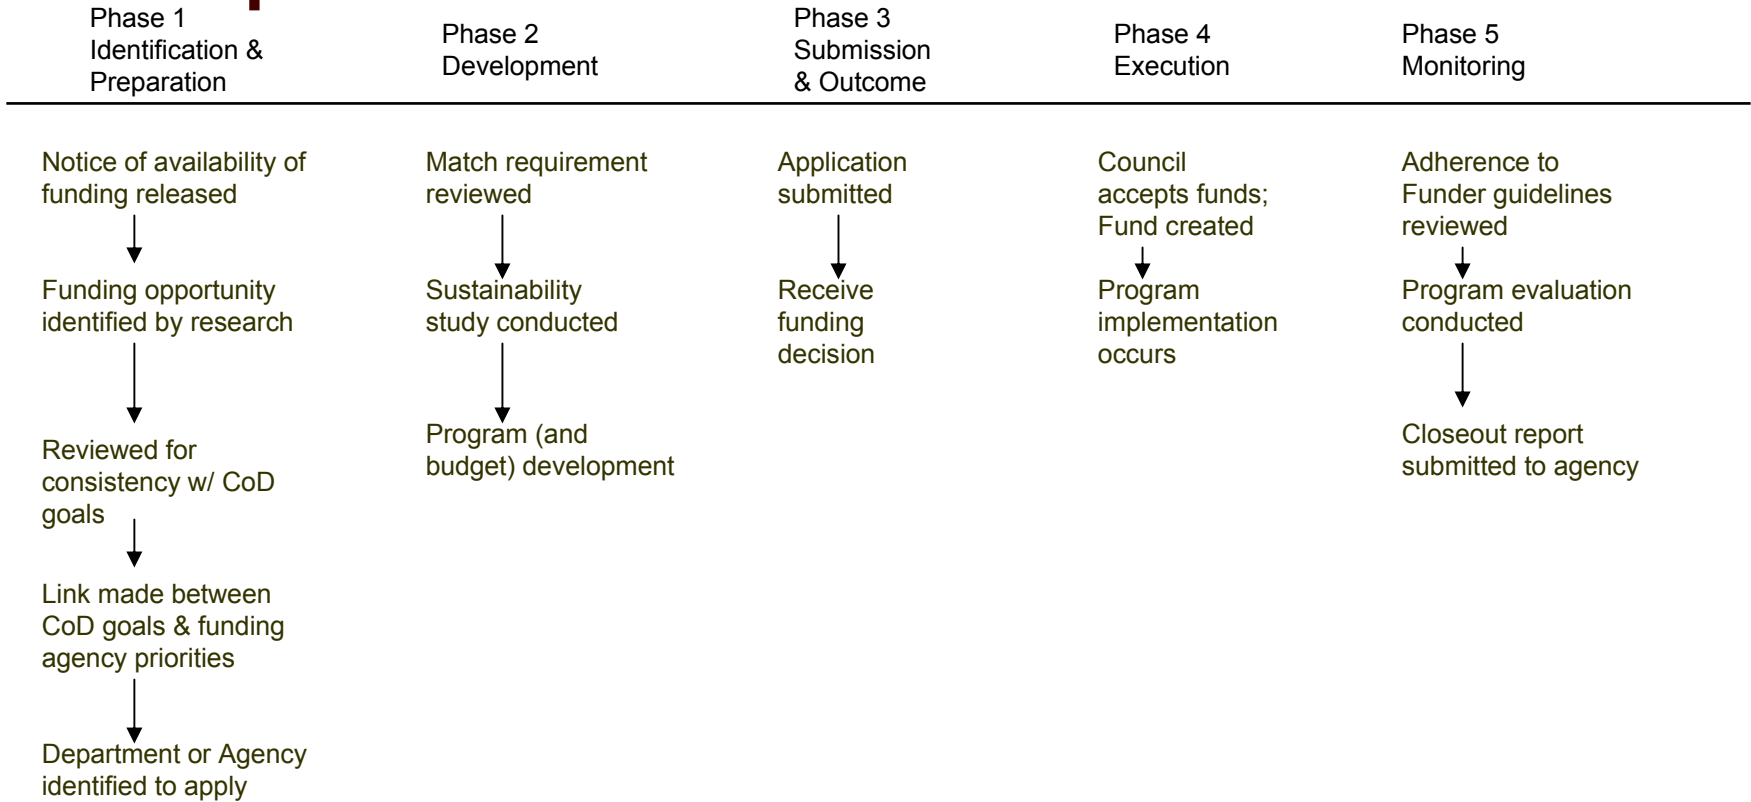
Phase 1
Identification &
Preparation

Notice of availability of funding released

Funding opportunity identified by research

Reviewed for consistency w/ CoD goals

Link made between CoD goals & funding agency priorities

Department or Agency identified to apply

Phase 2
Development

Match requirement reviewed

Sustainability study conducted

Program (and budget) development

Phase 3
Submission
& Outcome

Application submitted

Receive funding decision

Phase 4
Execution

Council accepts funds; Fund created

Program implementation occurs

Phase 5
Monitoring

Adherence to Funder guidelines reviewed

Program evaluation conducted

Closeout report submitted to agency